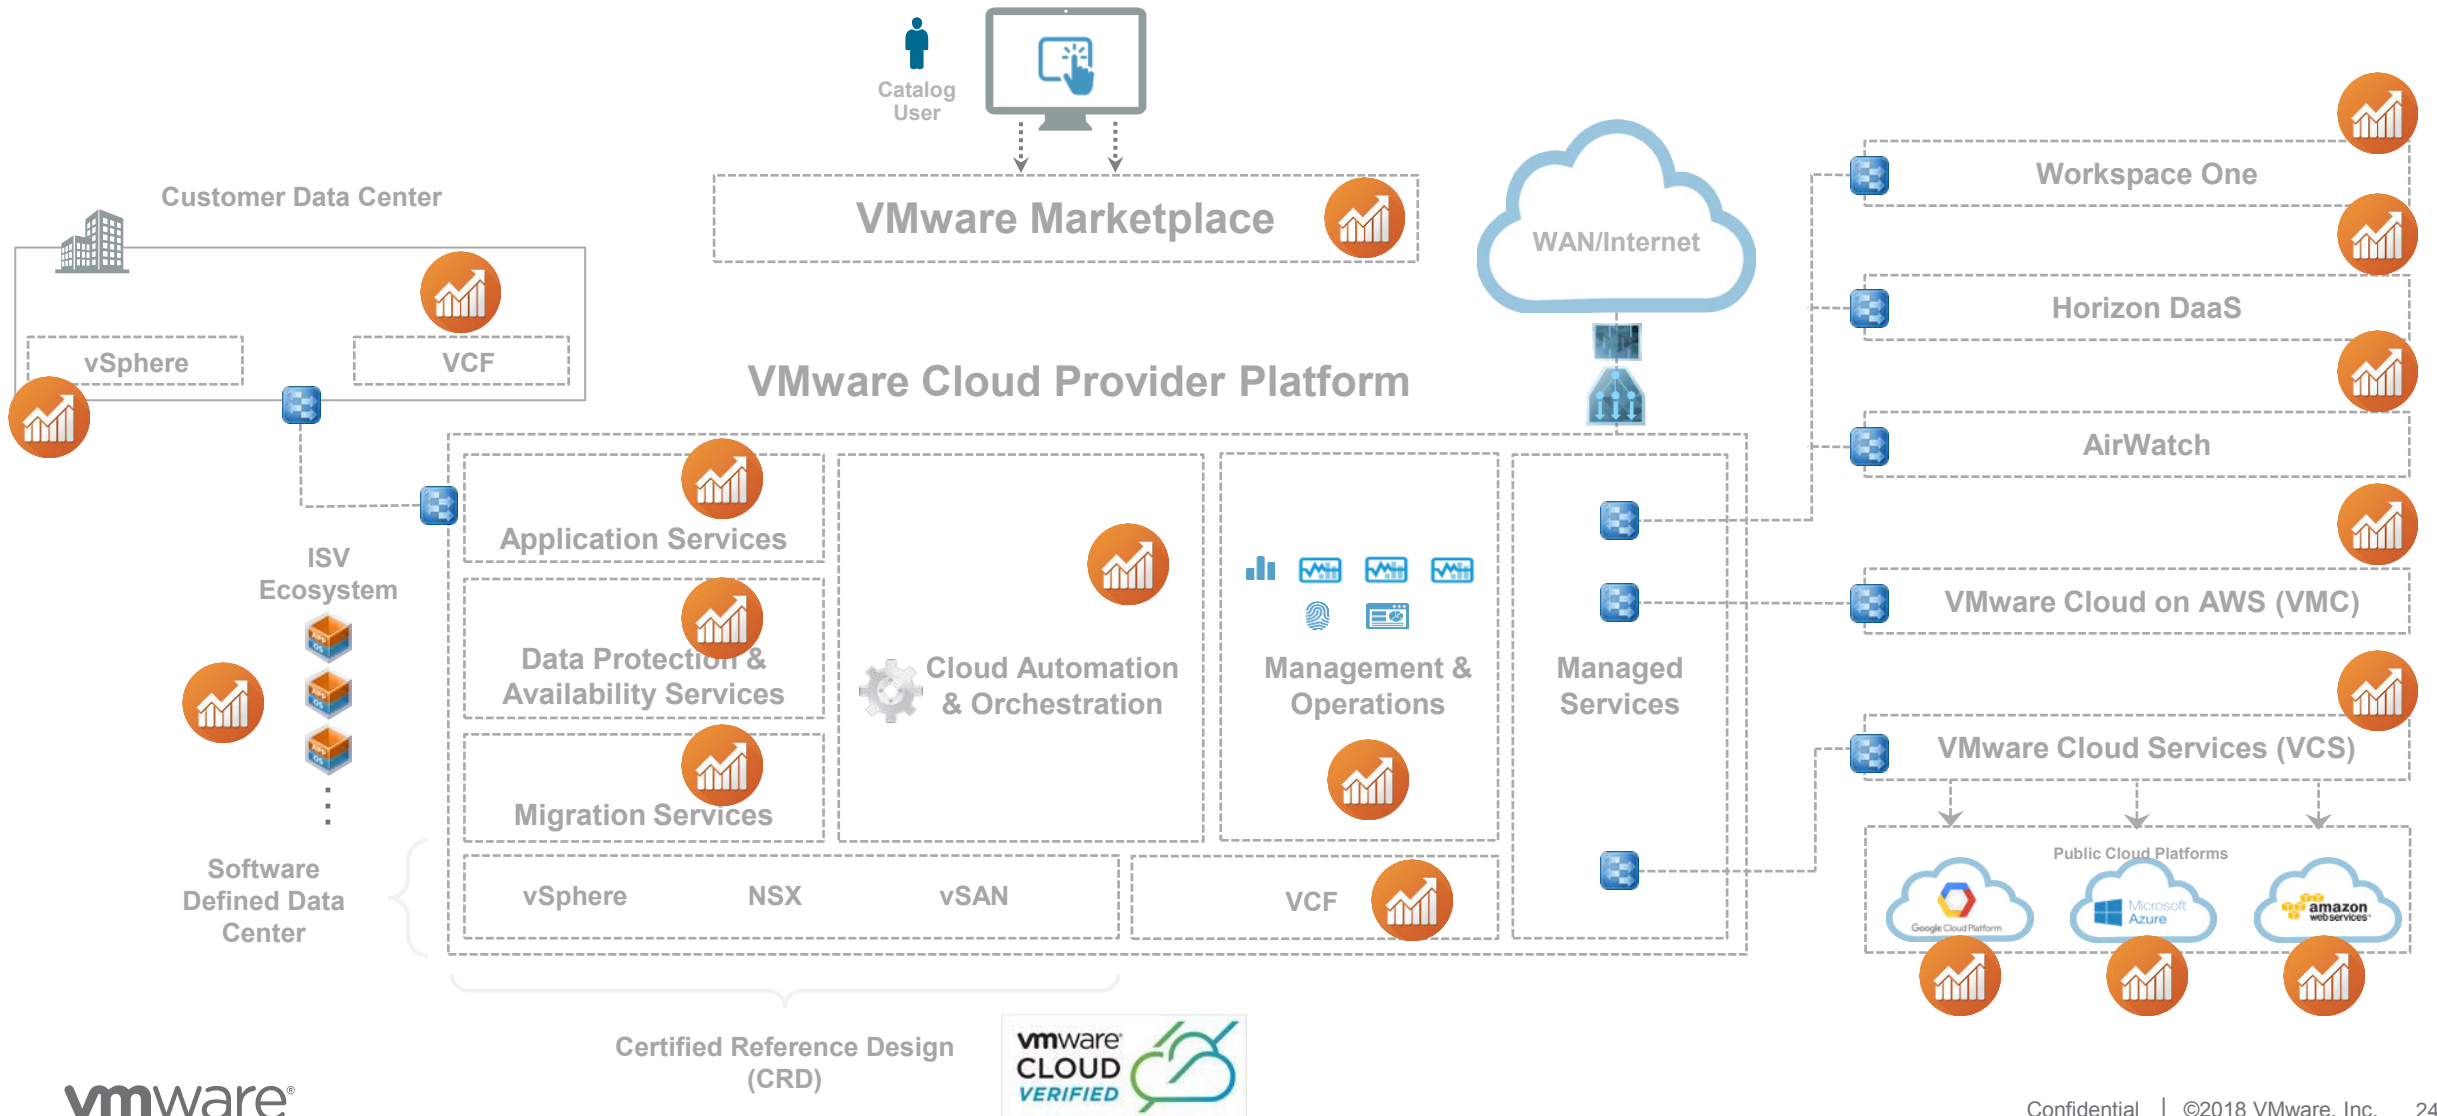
Catalog User

VMware Marketplace

Customer Data Center

vSphere

VCF

WAN/Internet

VMware Cloud Provider Platform

Workspace One

Horizon DaaS

AirWatch

VMware Cloud on AWS (VMC)

VMware Cloud Services (VCS)

Public Cloud Platforms

Google Cloud Platform

Microsoft Azure

amazon web services

ISV Ecosystem

Application Services

Data Protection & Availability Services

Migration Services

Cloud Automation & Orchestration

Management & Operations

Managed Services

Software Defined Data Center

vSphere

NSX

vSAN

VCF

Certified Reference Design (CRD)

vmware CLOUD VERIFIED

vmware®

Confidential | ©2018 VMware, Inc. 24